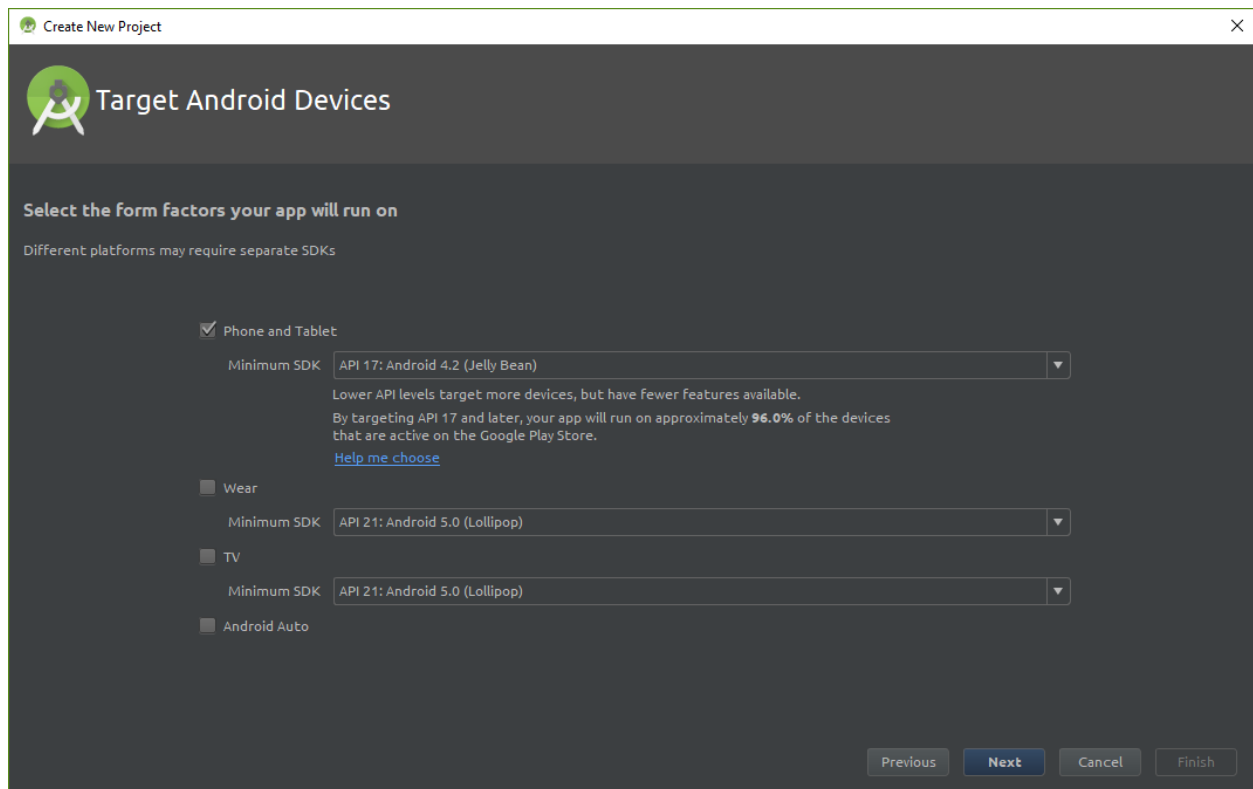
Create New Project

Target Android Devices

Select the form factors your app will run on

Different platforms may require separate SDKs

Phone and Tablet

Minimum SDK API 17: Android 4.2 (Jelly Bean)

Lower API levels target more devices, but have fewer features available.

By targeting API 17 and later, your app will run on approximately **96.0%** of the devices that are active on the Google Play Store.

Help me choose

Wear

Minimum SDK API 21: Android 5.0 (Lollipop)

TV

Minimum SDK API 21: Android 5.0 (Lollipop)

Android Auto

Previous Next Cancel Finish